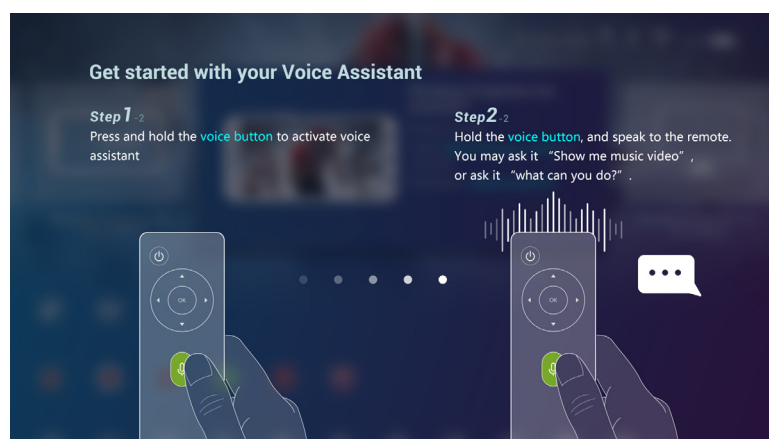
Get started with your Voice Assistant

Step 1 -2
Press and hold the voice button to activate voice assistant

Step 2 -2
Hold the voice button, and speak to the remote. You may ask it "Show me music video", or ask it "what can you do?".

OK

OK

...